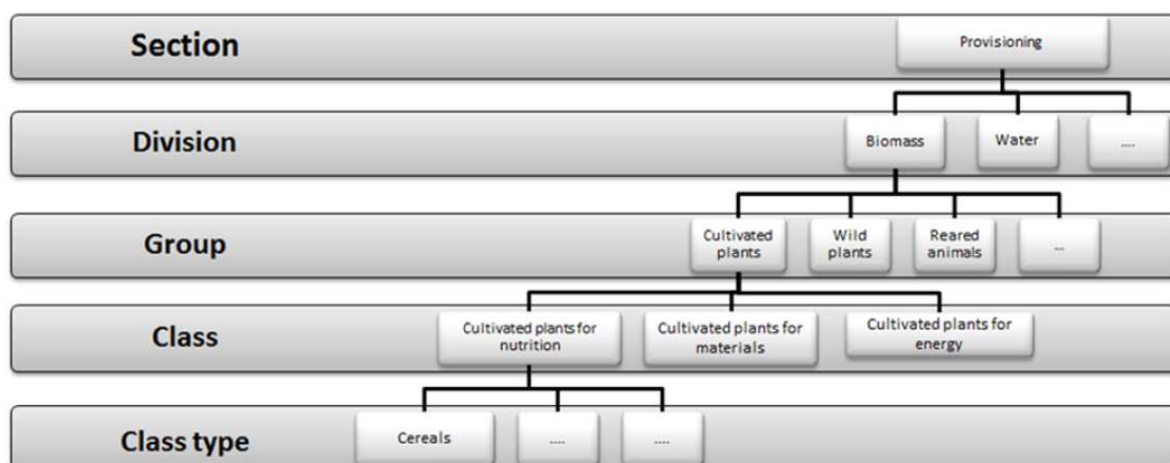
Section

Provisioning

Division

Biomass

Water

....

Group

Cultivated plants

Wild plants

Reared animals

...

Class

Cultivated plants for nutrition

Cultivated plants for materials

Cultivated plants for energy

Class type

Cereals

....

....